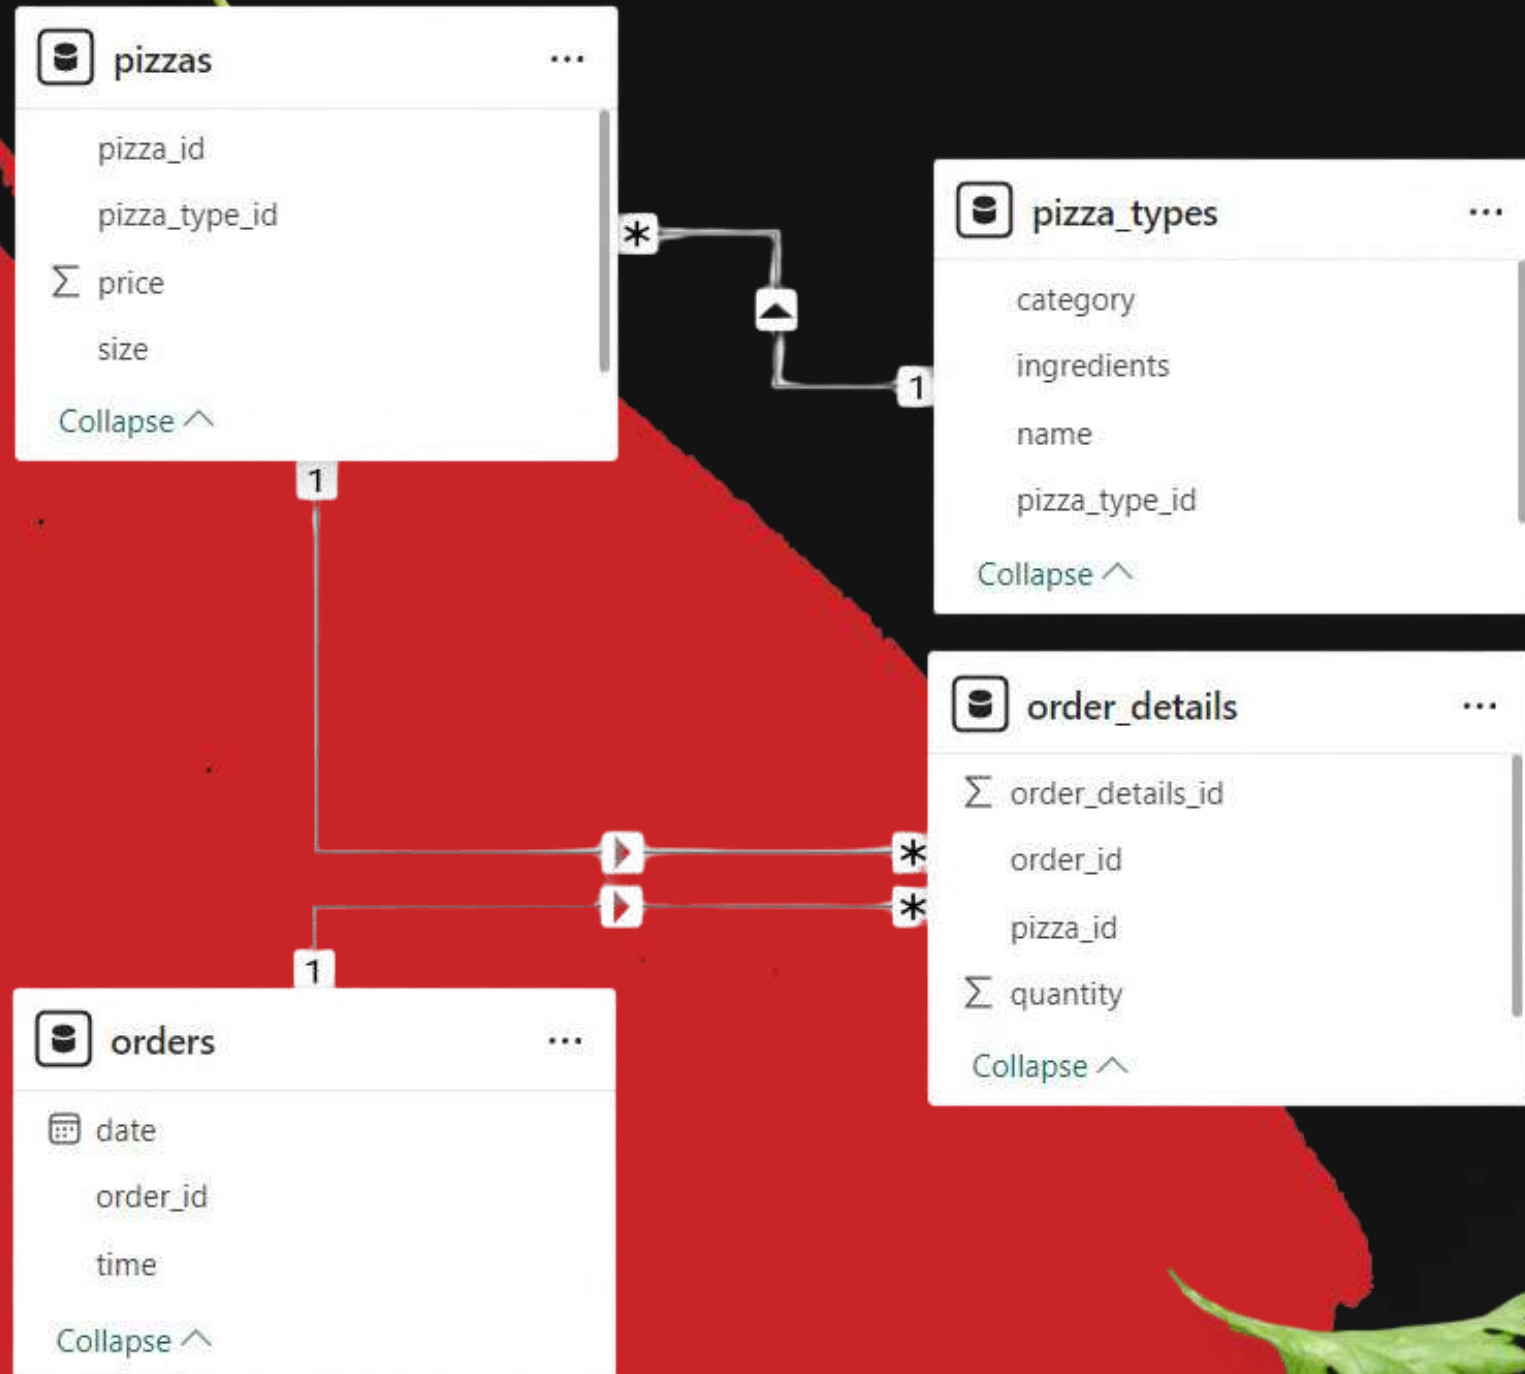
pizzas ...

pizza_id

pizza_type_id

∑ price

size

Collapse

pizza_types ...

category

ingredients

name

pizza_type_id

Collapse

*

1

1

order_details ...

∑ order_details_id

order_id

pizza_id

∑ quantity

Collapse

*

*

1

orders ...

date

order_id

time

Collapse